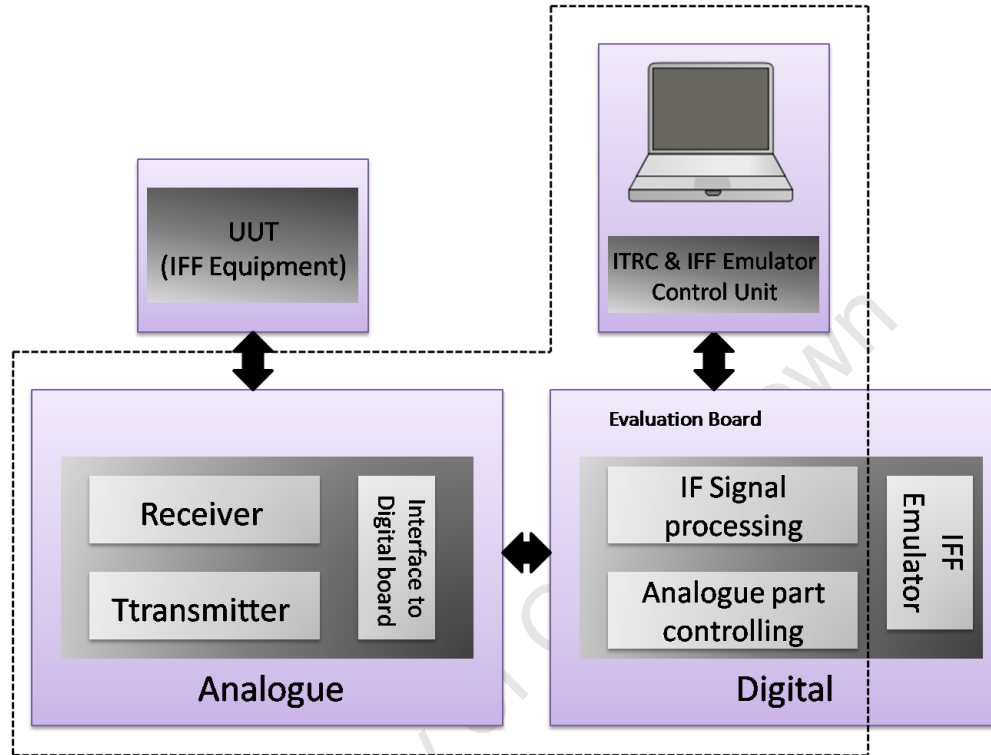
UUT
(IFF Equipment)

ITRC & IFF Emulator
Control Unit

Evaluation Board

Receiver

Ttransmitter

Interface to
Digital board

IF Signal
processing

Analogue part
controlling

IFF
Emulator

Analogue

Digital